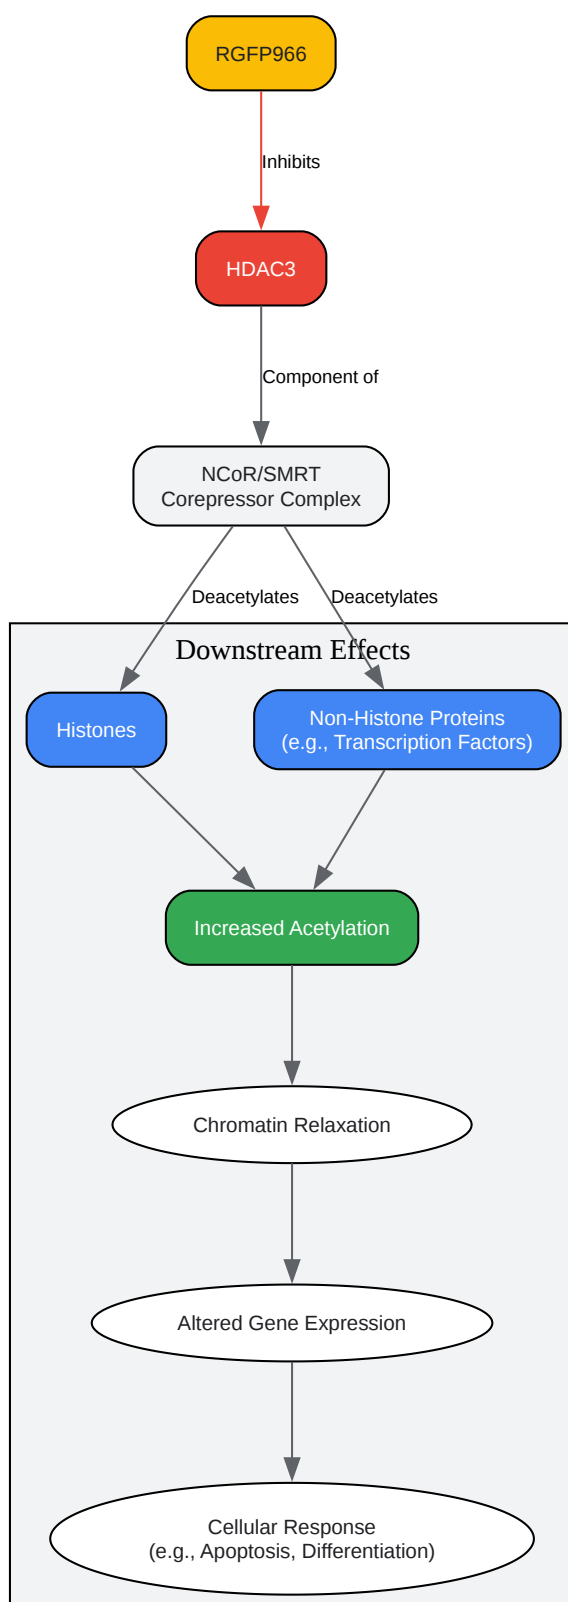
RGFP966

Inhibits

HDAC3

Component of

NCoR/SMRT
Corepressor Complex

Deacetylates

Deacetylates

Downstream Effects

Histones

Non-Histone Proteins
(e.g., Transcription Factors)

Increased Acetylation

Chromatin Relaxation

Altered Gene Expression

Cellular Response
(e.g., Apoptosis, Differentiation)